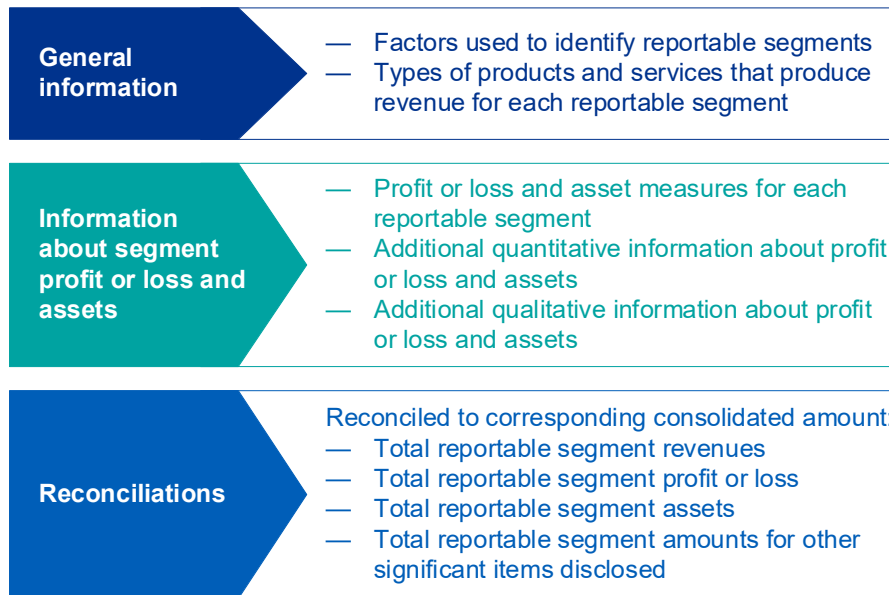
General information

— Factors used to identify reportable segments
— Types of products and services that produce revenue for each reportable segment

Information about segment profit or loss and assets

— Profit or loss and asset measures for each reportable segment
— Additional quantitative information about profit or loss and assets
— Additional qualitative information about profit or loss and assets

Reconciliations

Reconciled to corresponding consolidated amounts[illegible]
— Total reportable segment revenues
— Total reportable segment profit or loss
— Total reportable segment assets
— Total reportable segment amounts for other significant items disclosed